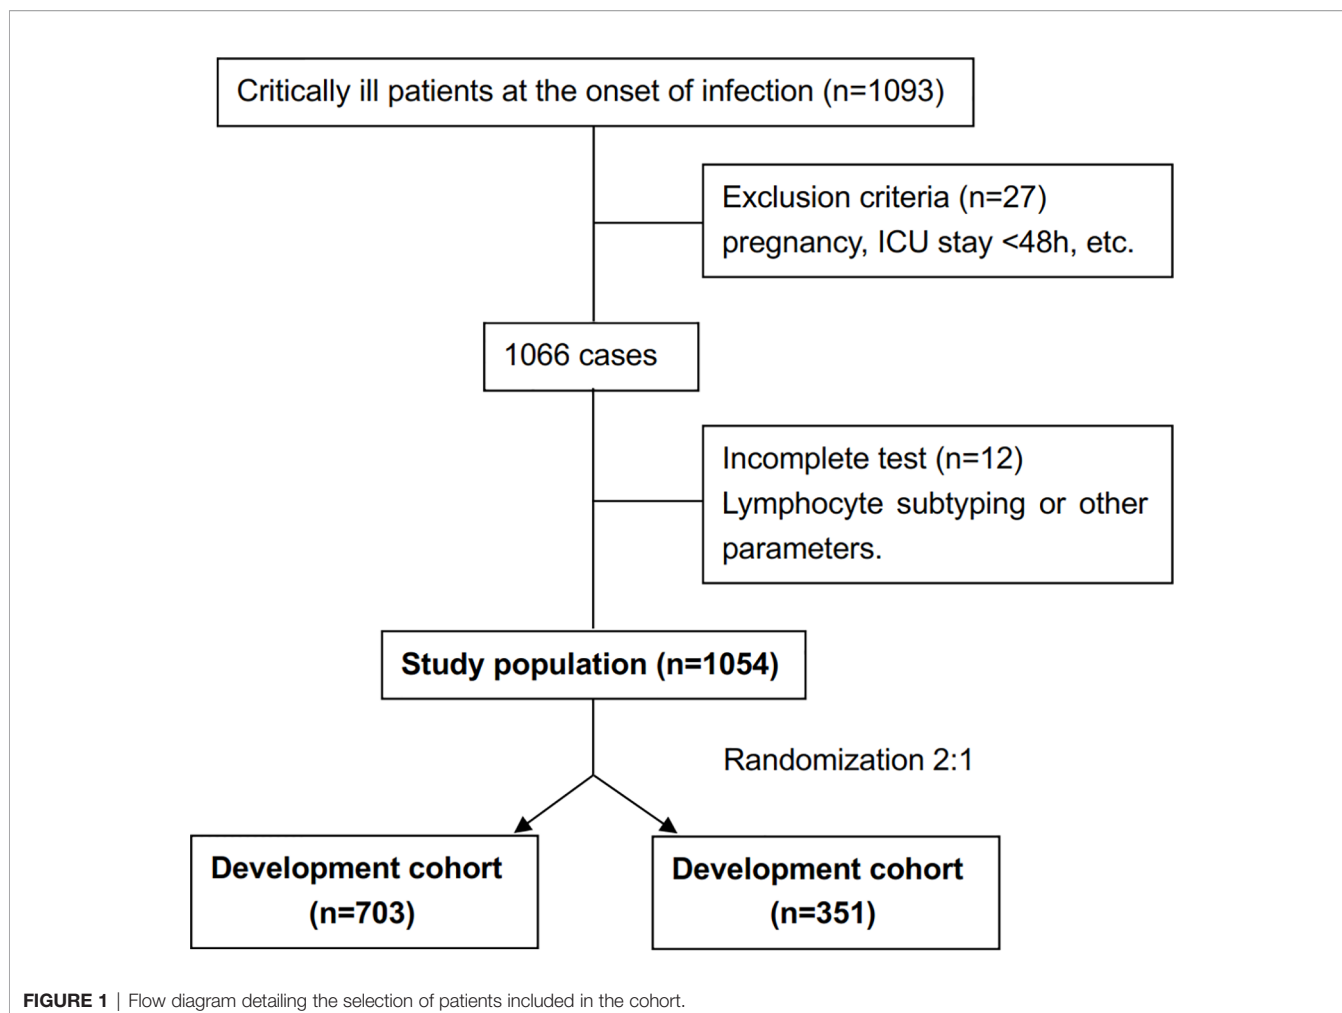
Critically ill patients at the onset of infection (n=1093)

Exclusion criteria (n=27)
pregnancy, ICU stay <48h, etc.

1066 cases

Incomplete test (n=12)
Lymphocyte subtyping or other parameters.

Study population (n=1054)

Randomization 2:1

Development cohort
(n=703)

Development cohort
(n=351)

FIGURE 1 | Flow diagram detailing the selection of patients included in the cohort.